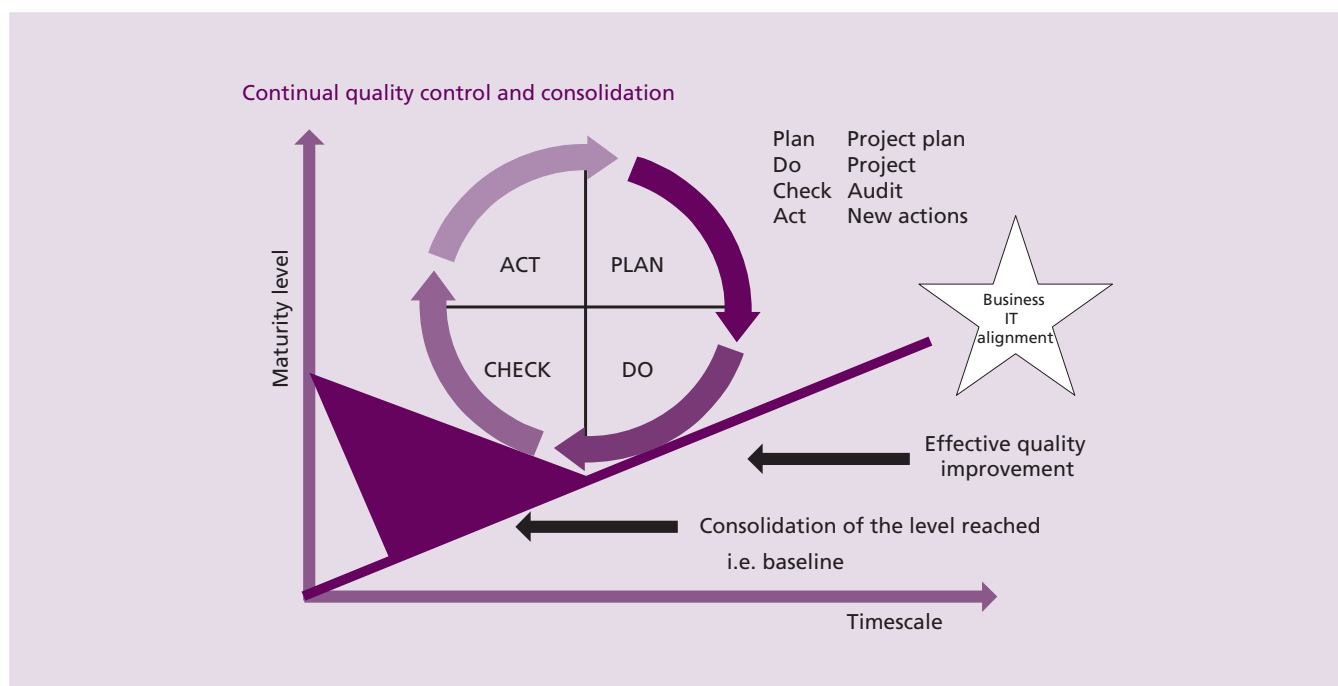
Continual quality control and consolidation

| | |
|---|---|
| Plan | Project plan |
| Do | Project |
| Check | Audit |
| Act | New actions |

ACT
PLAN
CHECK
DO

Maturity level

Business IT alignment

Effective quality improvement

Consolidation of the level reached i.e. baseline

Timescale